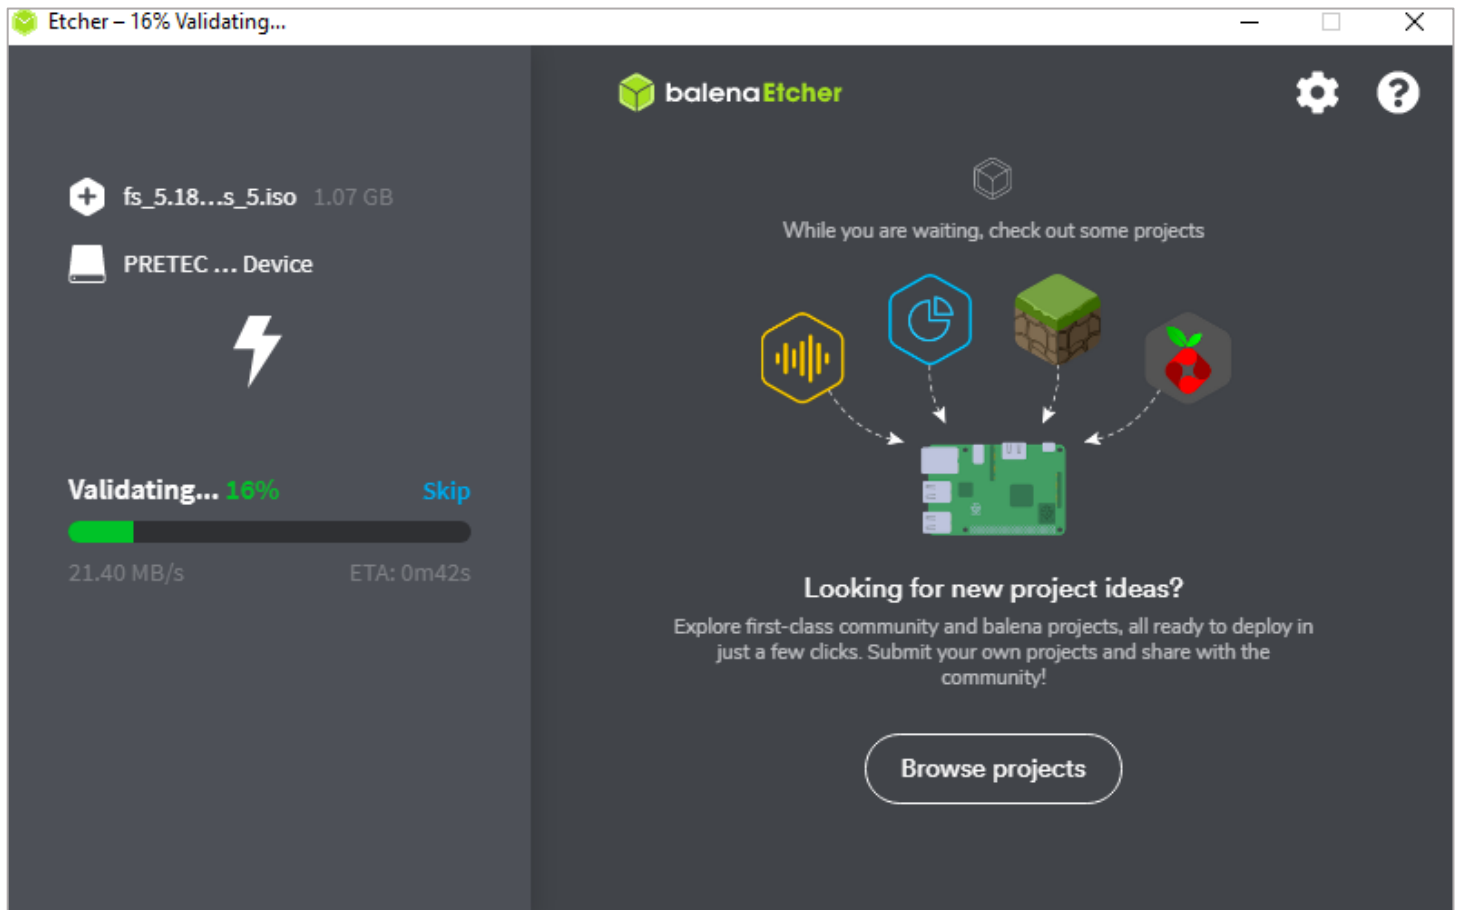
Etcher – 16% Validating...

fs_5.18...s_5.iso 1.07 GB

PRETEC ... Device

Validating... 16% Skip

21.40 MB/s ETA: 0m42s

balenaEtcher

While you are waiting, check out some projects

Looking for new project ideas?

Explore first-class community and balena projects, all ready to deploy in just a few clicks. Submit your own projects and share with the community!

Browse projects